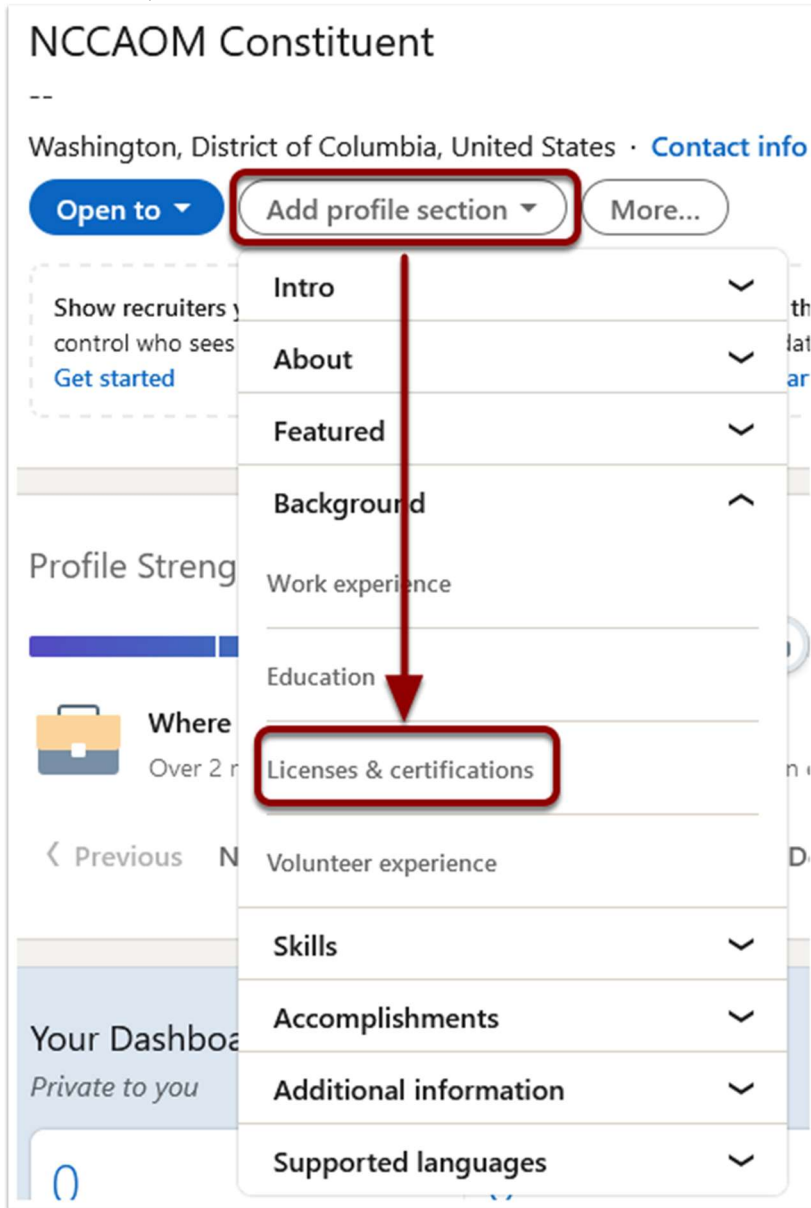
NCCAOM Constituent

--

Washington, District of Columbia, United States · Contact info

Open to

Add profile section

More...

Show recruiters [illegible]
control who sees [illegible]
Get started

Intro

About

Featured

Background

Work experience

Education

Licenses & certifications

Volunteer experience

Skills

Accomplishments

Additional information

Supported languages

Profile Streng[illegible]

Where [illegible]
Over 2 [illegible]

Previous N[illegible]

Your Dashboa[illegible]
Private to you

0